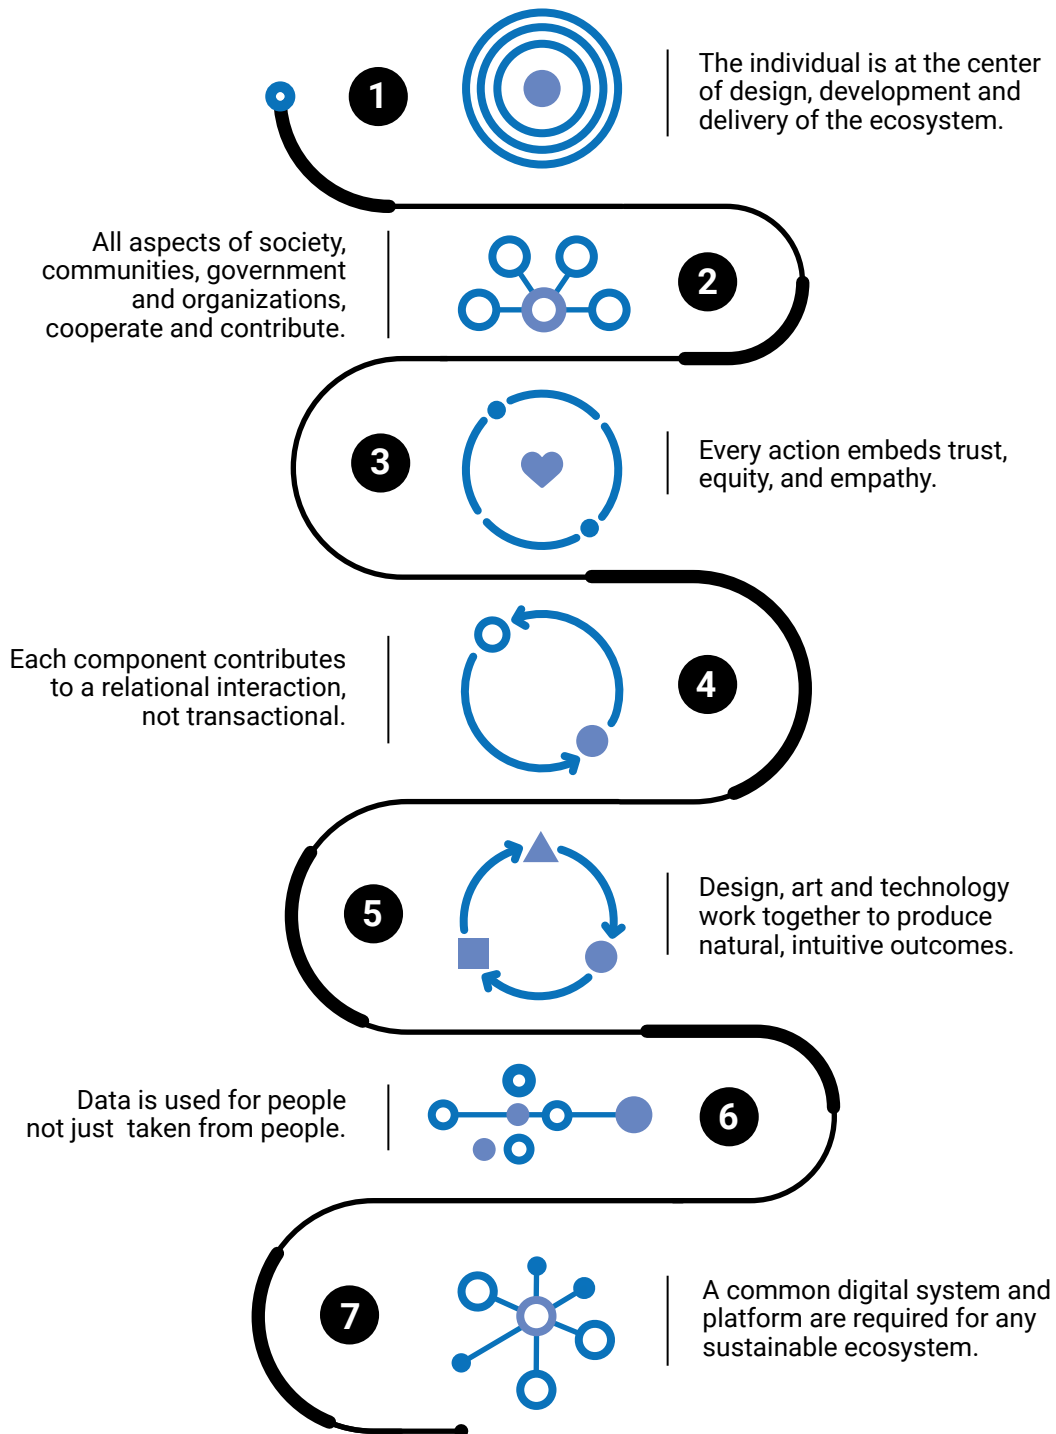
1

The individual is at the center of design, development and delivery of the ecosystem.

All aspects of society, communities, government and organizations, cooperate and contribute.

2

3

Every action embeds trust, equity, and empathy.

Each component contributes to a relational interaction, not transactional.

4

5

Design, art and technology work together to produce natural, intuitive outcomes.

Data is used for people not just taken from people.

6

7

A common digital system and platform are required for any sustainable ecosystem.